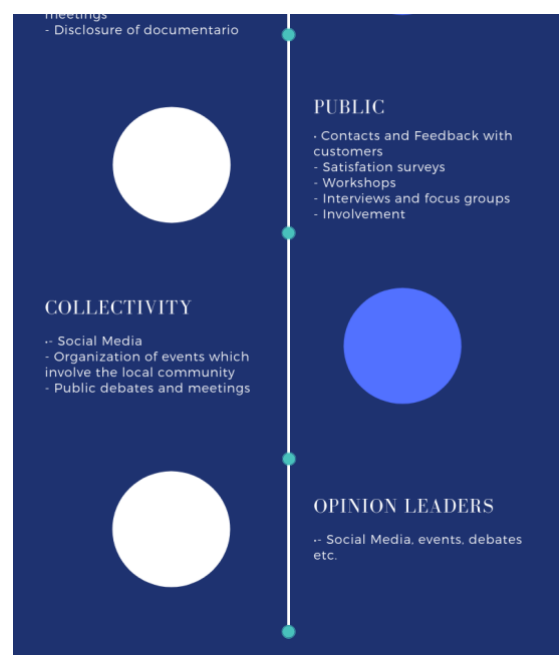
meetings
- Disclosure of documentario

PUBLIC

• Contacts and Feedback with customers
- Satisfation surveys
- Workshops
- Interviews and focus groups
- Involvement

COLLECTIVITY

•- Social Media
- Organization of events which involve the local community
- Public debates and meetings

OPINION LEADERS

•- Social Media, events, debates etc.